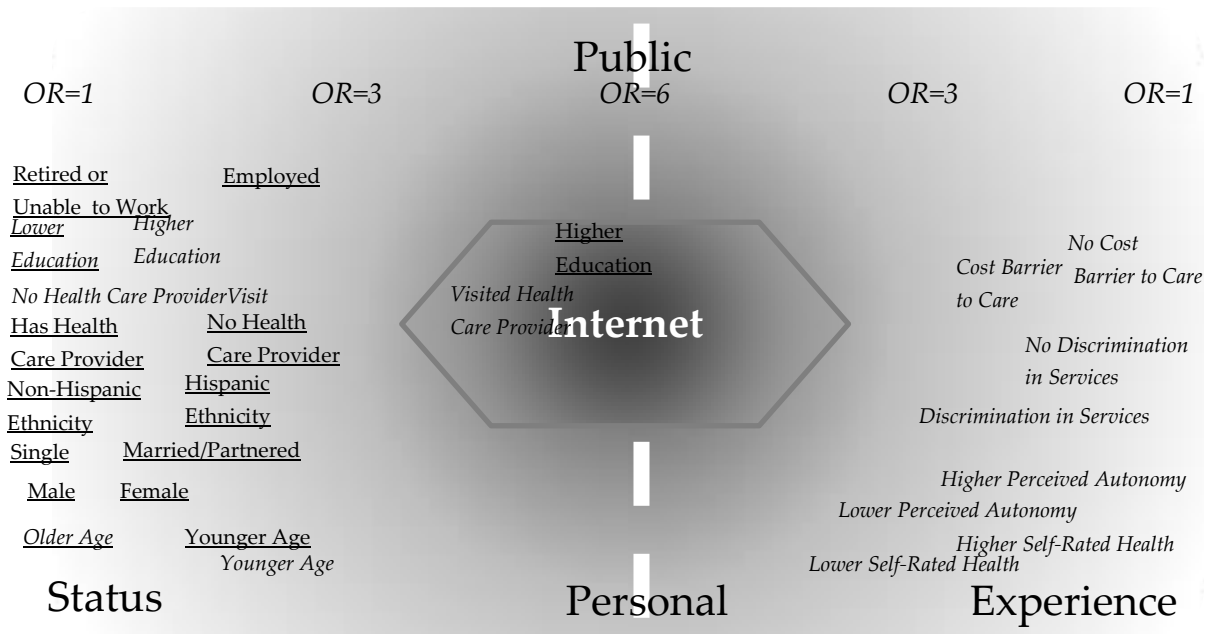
Public

*OR=1* *OR=3* *OR=6* *OR=3* *OR=1*

Retired or Unable to Work

Employed

*Lower Education*

*Higher Education*

*No Health Care ProviderVisit*

Has Health Care Provider

No Health Care Provider

Non-Hispanic Ethnicity

Hispanic Ethnicity

Single

Married/Partnered

Male

Female

*Older Age*

Younger Age

*Younger Age*

Higher Education

*Visited Health Care Provider*

Internet

*No Cost Barrier to Care*

*Cost Barrier to Care*

*No Discrimination in Services*

*Discrimination in Services*

*Higher Perceived Autonomy*

*Lower Perceived Autonomy*

*Higher Self-Rated Health*

*Lower Self-Rated Health*

Status

Personal

Experience